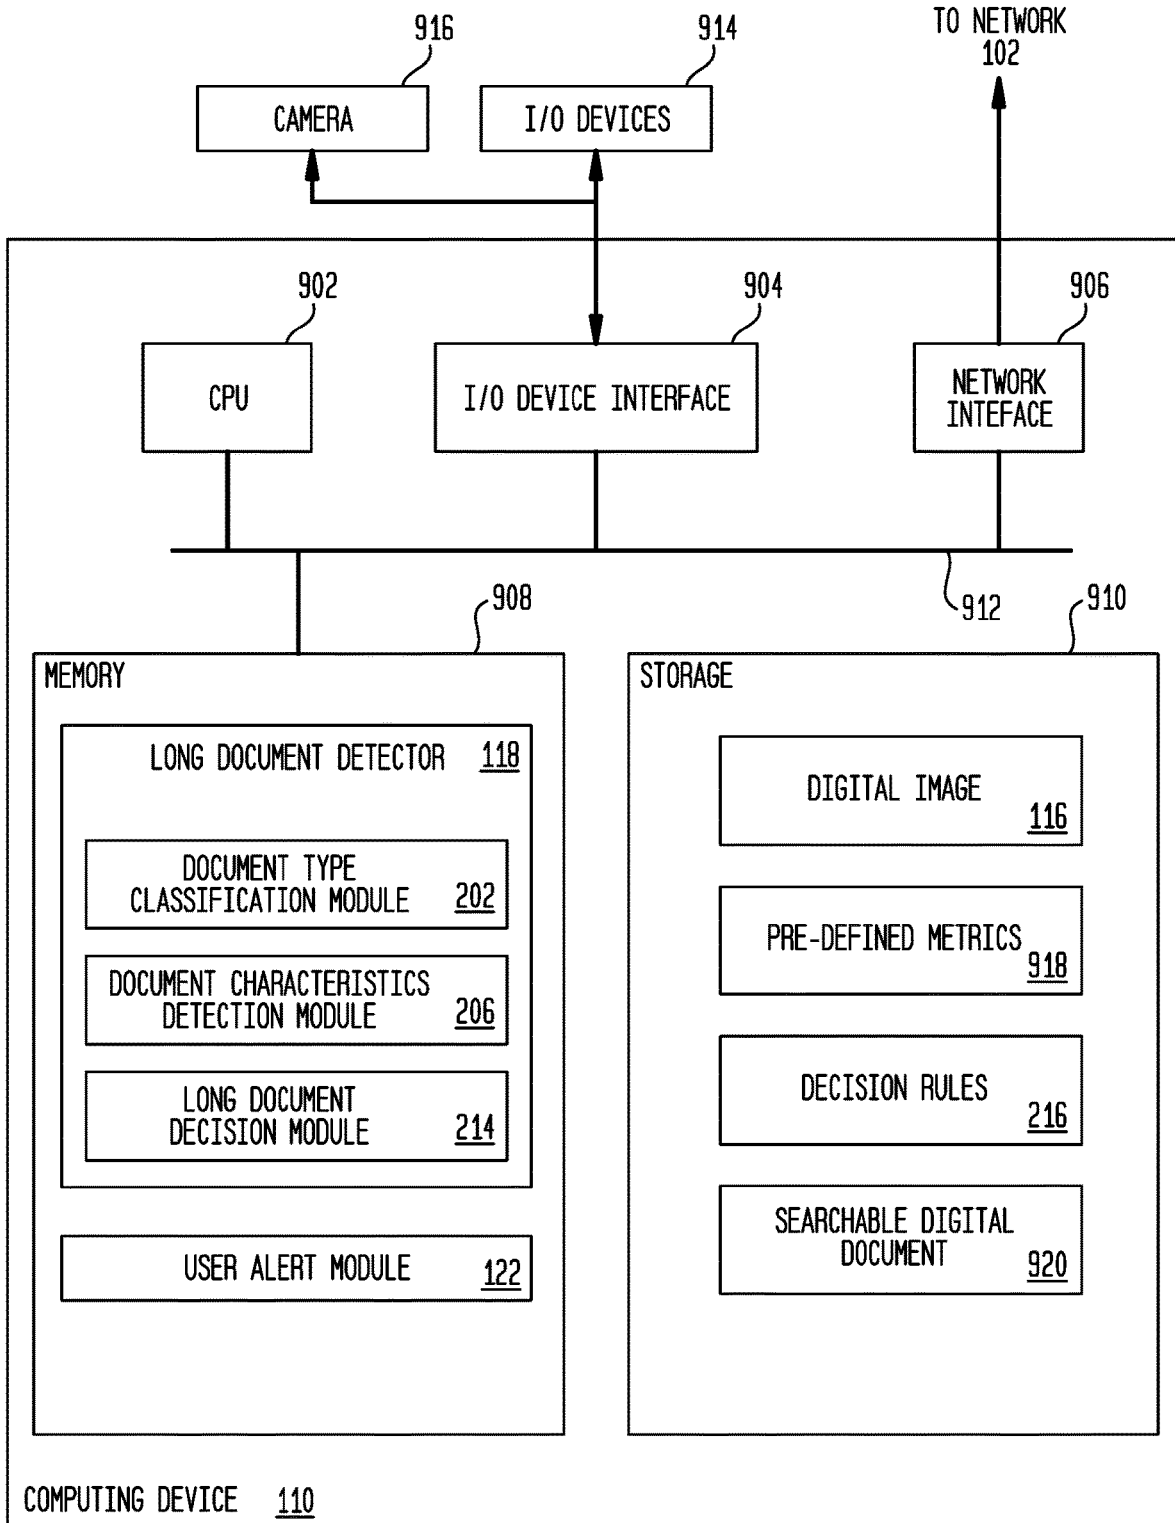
916
CAMERA

914
I/O DEVICES

TO NETWORK 102

902
CPU

904
I/O DEVICE INTERFACE

906
NETWORK INTEFACE

908

912

910

MEMORY

LONG DOCUMENT DETECTOR 118

DOCUMENT TYPE CLASSIFICATION MODULE 202

DOCUMENT CHARACTERISTICS DETECTION MODULE 206

LONG DOCUMENT DECISION MODULE 214

USER ALERT MODULE 122

STORAGE

DIGITAL IMAGE 116

PRE-DEFINED METRICS 918

DECISION RULES 216

SEARCHABLE DIGITAL DOCUMENT 920

COMPUTING DEVICE 110